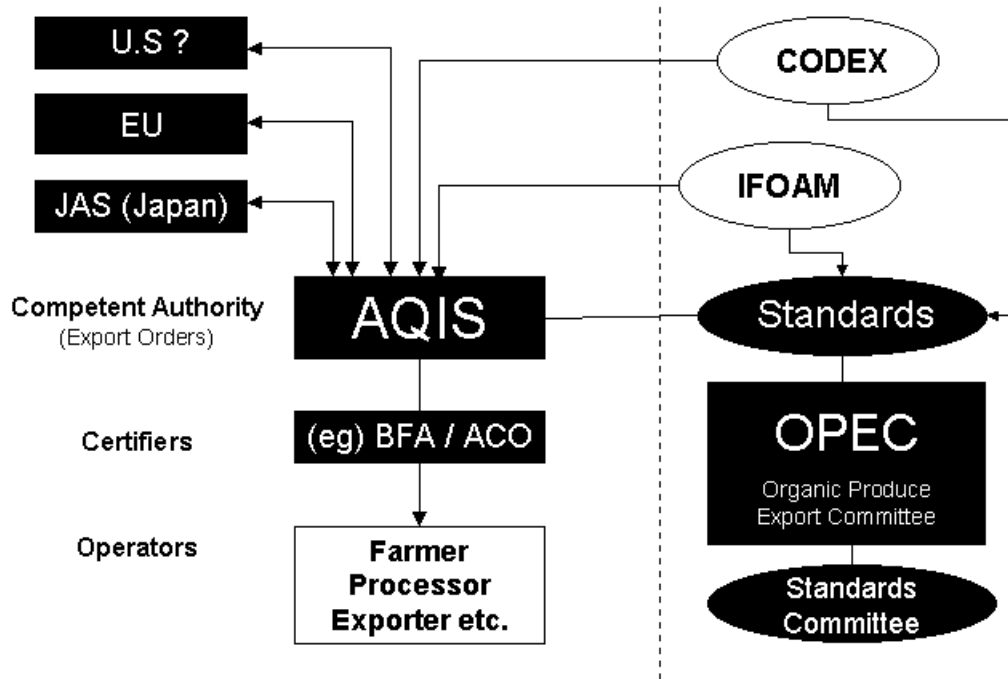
U.S ?

EU

JAS (Japan)

CODEX

IFOAM

Competent Authority
(Export Orders)

AQIS

Standards

Certifiers

(eg) BFA / ACO

OPEC

Organic Produce Export Committee

Operators

Farmer Processor Exporter etc.

Standards Committee